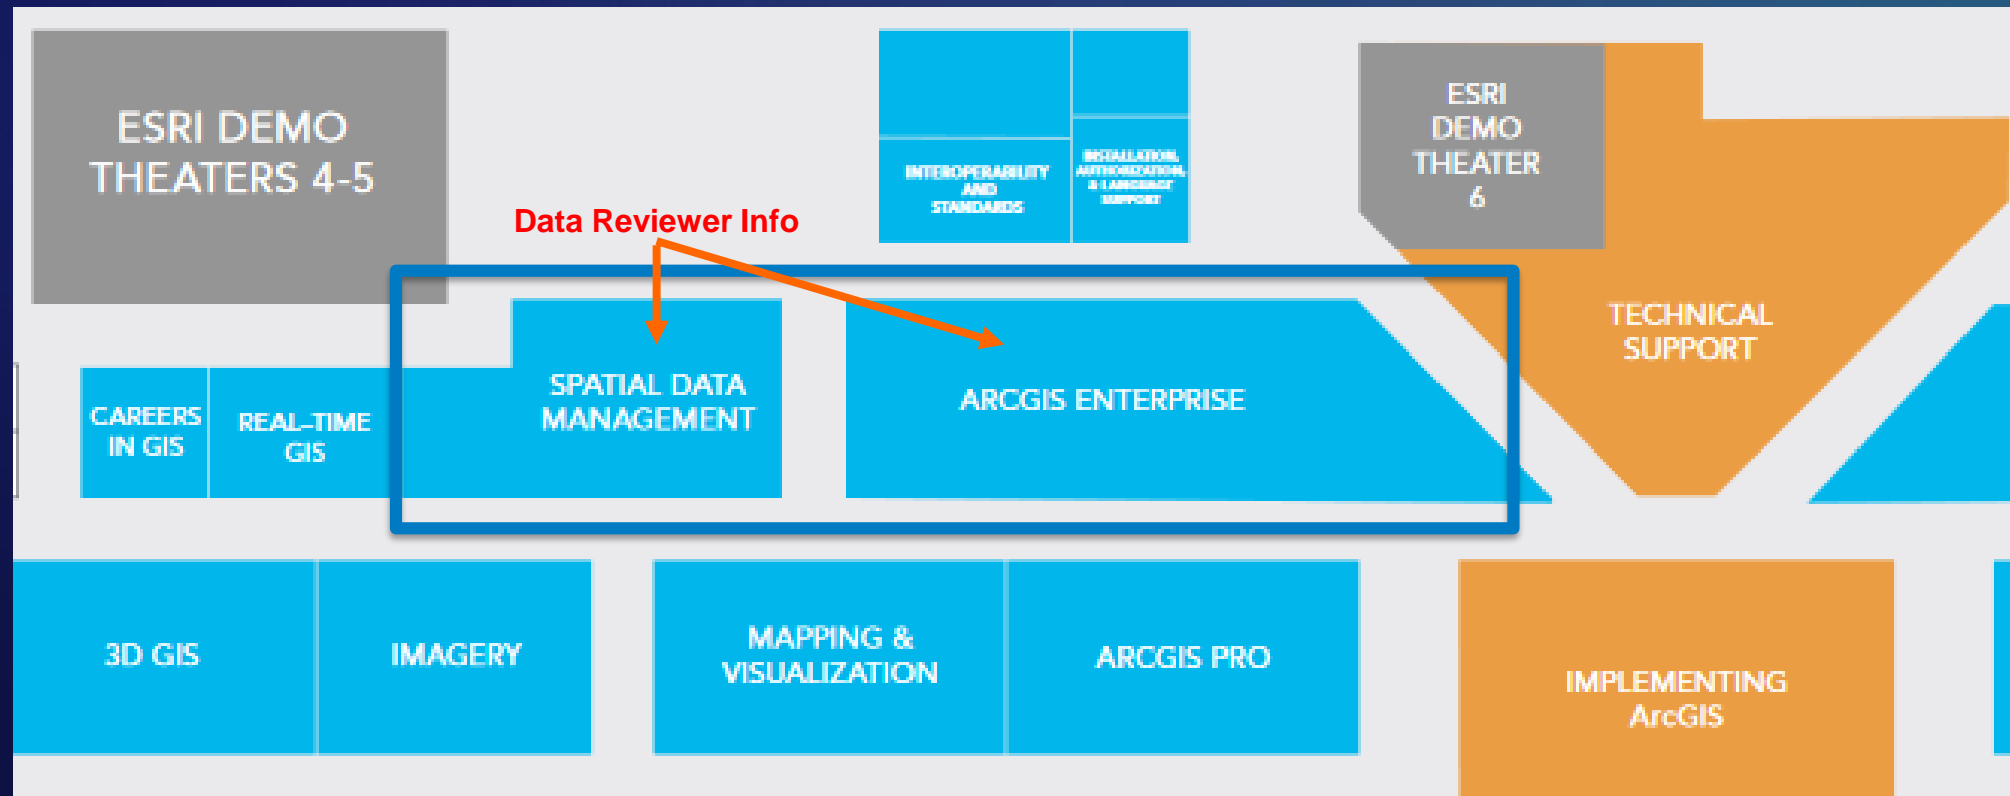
ESRI DEMO THEATERS 4-5

INTEROPERABILITY AND STANDARDS

INSTALLATION, AUTHORIZATION, & LANGUAGE SUPPORT

ESRI DEMO THEATER 6

Data Reviewer Info

TECHNICAL SUPPORT

CAREERS IN GIS

REAL-TIME GIS

SPATIAL DATA MANAGEMENT

ARCGIS ENTERPRISE

3D GIS

IMAGERY

MAPPING & VISUALIZATION

ARCGIS PRO

IMPLEMENTING ArcGIS